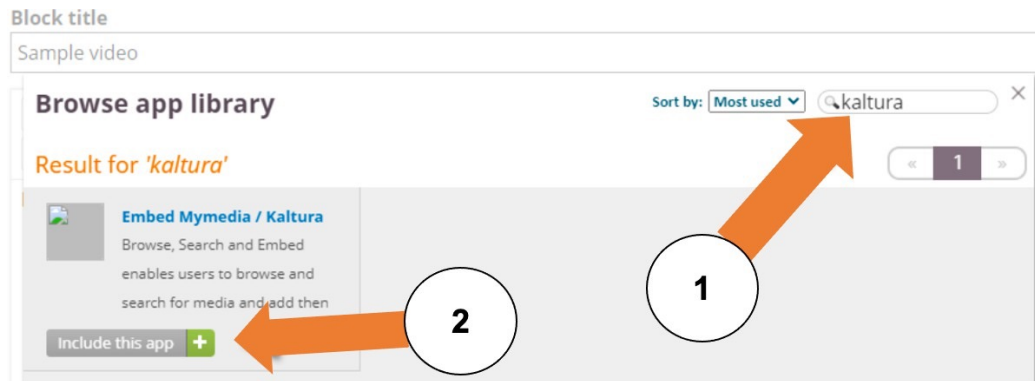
Block title

Sample video

Browse app library

Sort by: Most used

kaltura

×

Result for 'kaltura'

« 1 »

Embed Mymedia / Kaltura

Browse, Search and Embed enables users to browse and search for media and add then

Include this app +

1

2